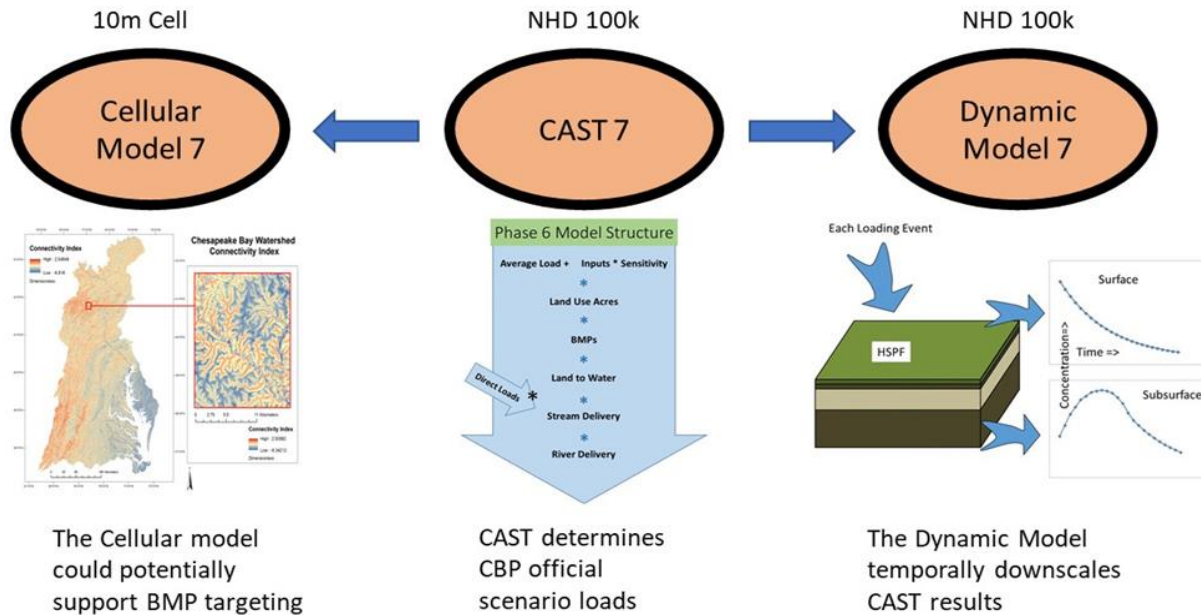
10m Cell

NHD 100k

NHD 100k

Cellular Model 7

CAST 7

Dynamic Model 7

Connectivity Index
High : 2.04846
Low : -6.816
Dimensionless

Chesapeake Bay Watershed Connectivity Index

Connectivity Index
High : 2.50960
Low : -6.34213
Dimensionless

Phase 6 Model Structure

Average Load + Inputs * Sensitivity
*
Land Use Acres
*
BMPs
*
Land to Water
Direct Loads *
*
Stream Delivery
*
River Delivery

Each Loading Event

HSPF

Surface

Concentration=>

Time =>

Concentration=>

Subsurface

The Cellular model could potentially support BMP targeting

CAST determines CBP official scenario loads

The Dynamic Model temporally downscales CAST results